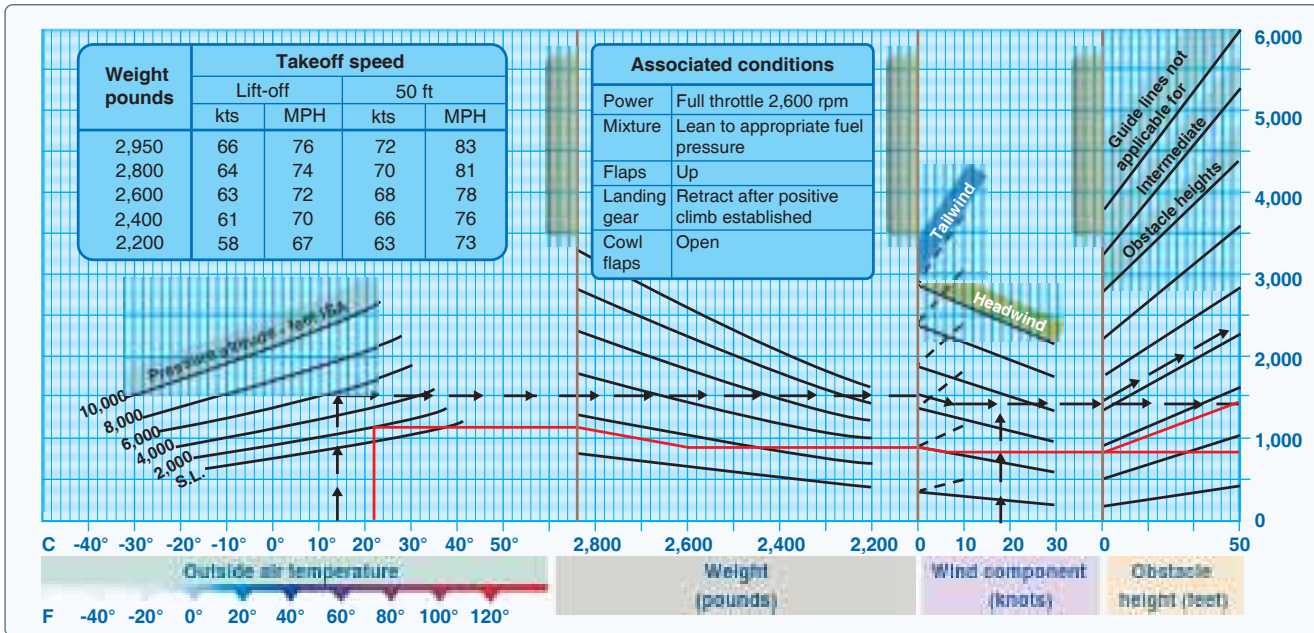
| Weight pounds | Takeoff speed | | | |
|---|---|---|---|---|
| | Lift-off | | 50 ft | |
| | kts | MPH | kts | MPH |
| 2,950 | 66 | 76 | 72 | 83 |
| 2,800 | 64 | 74 | 70 | 81 |
| 2,600 | 63 | 72 | 68 | 78 |
| 2,400 | 61 | 70 | 66 | 76 |
| 2,200 | 58 | 67 | 63 | 73 |

| Associated conditions | |
|---|---|
| Power | Full throttle 2,600 rpm |
| Mixture | Lean to appropriate fuel pressure |
| Flaps | Up |
| Landing gear | Retract after positive climb established |
| Cowl flaps | Open |

Pressure altitude - feet ISA

10,000
8,000
6,000
4,000
2,000
S.L.

Tailwind
Headwind

Guide lines not applicable for intermediate obstacle heights

6,000
5,000
4,000
3,000
2,000
1,000
0

C -40° -30° -20° -10° 0° 10° 20° 30° 40° 50°
2,800 2,600 2,400 2,200
0 10 20 30
0 50

Outside air temperature
F -40° -20° 0° 20° 40° 60° 80° 100° 120°

Weight (pounds)

Wind component (knots)

Obstacle height (feet)